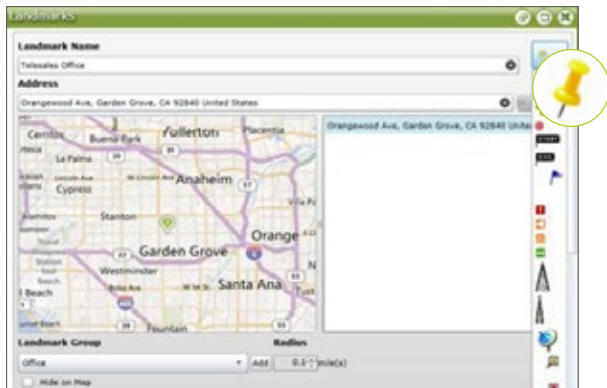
Landmarks

Landmark Name

Telesales Office

Address

Orangewood Ave, Garden Grove, CA 92840 United States

Orangewood Ave, Garden Grove, CA 92840 Unite

Cerritos
Buena Park
Fullerton
Placentia
La Palma
Anaheim
Cypress
Stanton
Garden Grove
Orange
Westminster
Santa Ana
Beach
Fountain

Landmark Group

Office

Add

Radius

0.5

mile(s)

Hide on Map